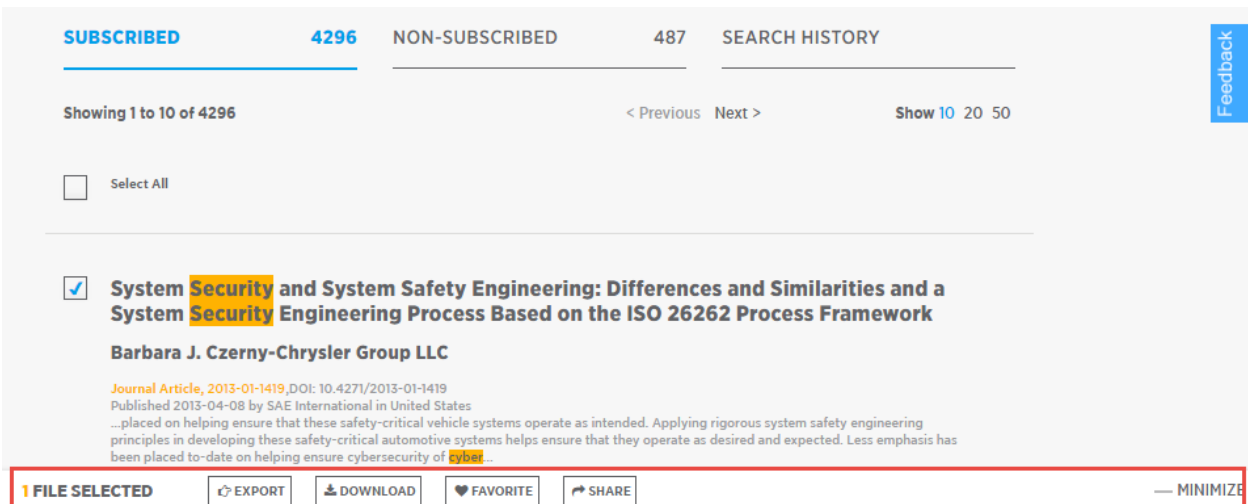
SUBSCRIBED 4296 NON-SUBSCRIBED 487 SEARCH HISTORY

Feedback

Showing 1 to 10 of 4296

< Previous Next >

Show 10 20 50

Select All

System Security and System Safety Engineering: Differences and Similarities and a System Security Engineering Process Based on the ISO 26262 Process Framework

Barbara J. Czerny-Chrysler Group LLC

Journal Article, 2013-01-1419,DOI: 10.4271/2013-01-1419
Published 2013-04-08 by SAE International in United States
...placed on helping ensure that these safety-critical vehicle systems operate as intended. Applying rigorous system safety engineering principles in developing these safety-critical automotive systems helps ensure that they operate as desired and expected. Less emphasis has been placed to-date on helping ensure cybersecurity of cyber...

1 FILE SELECTED EXPORT DOWNLOAD FAVORITE SHARE — MINIMIZE